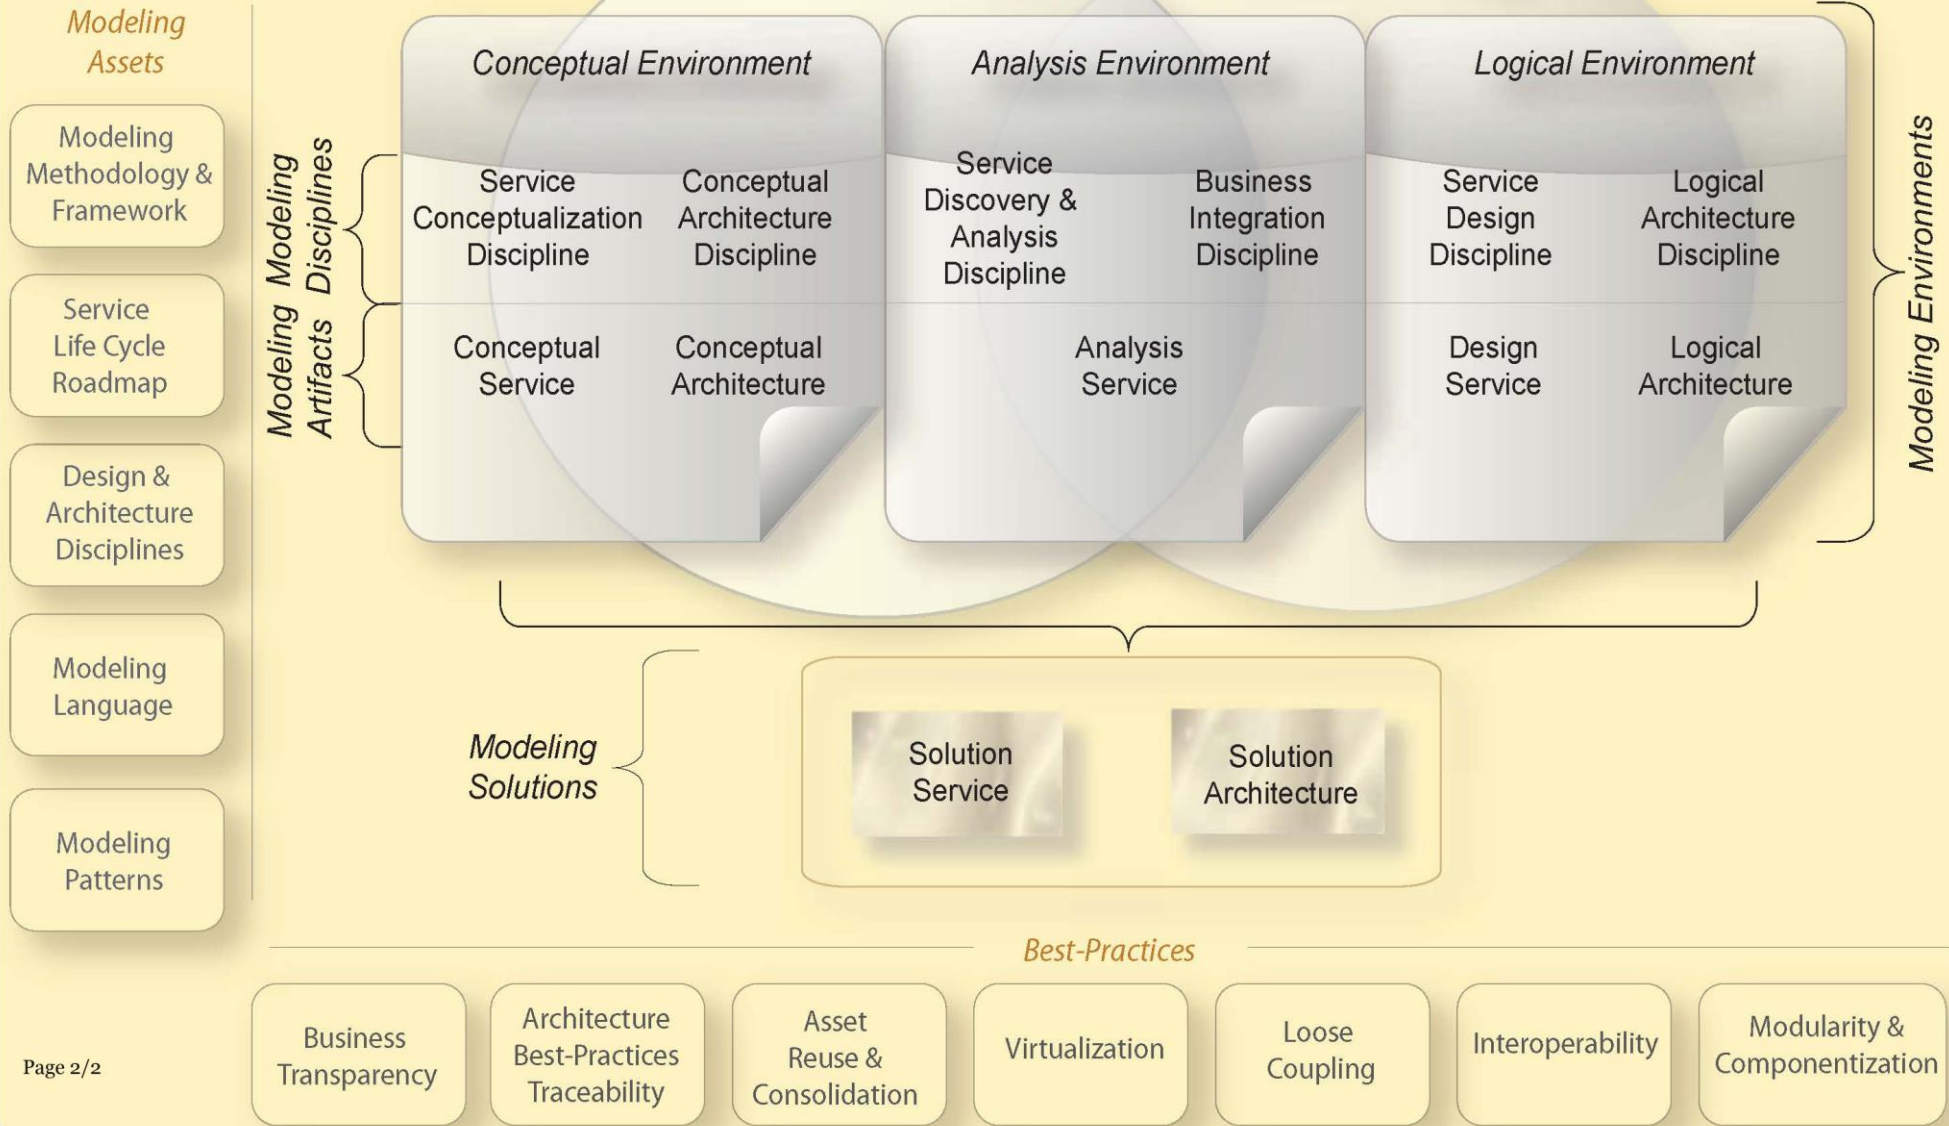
Modeling Assets

Modeling Methodology & Framework

Service Life Cycle Roadmap

Design & Architecture Disciplines

Modeling Language

Modeling Patterns

Modeling Disciplines

Modeling Artifacts

Conceptual Environment

Service Conceptualization Discipline

Conceptual Architecture Discipline

Conceptual Service

Conceptual Architecture

Analysis Environment

Service Discovery & Analysis Discipline

Business Integration Discipline

Analysis Service

Logical Environment

Service Design Discipline

Logical Architecture Discipline

Design Service

Logical Architecture

Modeling Environments

Modeling Solutions

Solution Service

Solution Architecture

Best-Practices

Business Transparency

Architecture Best-Practices Traceability

Asset Reuse & Consolidation

Virtualization

Loose Coupling

Interoperability

Modularity & Componentization

Page 2/2